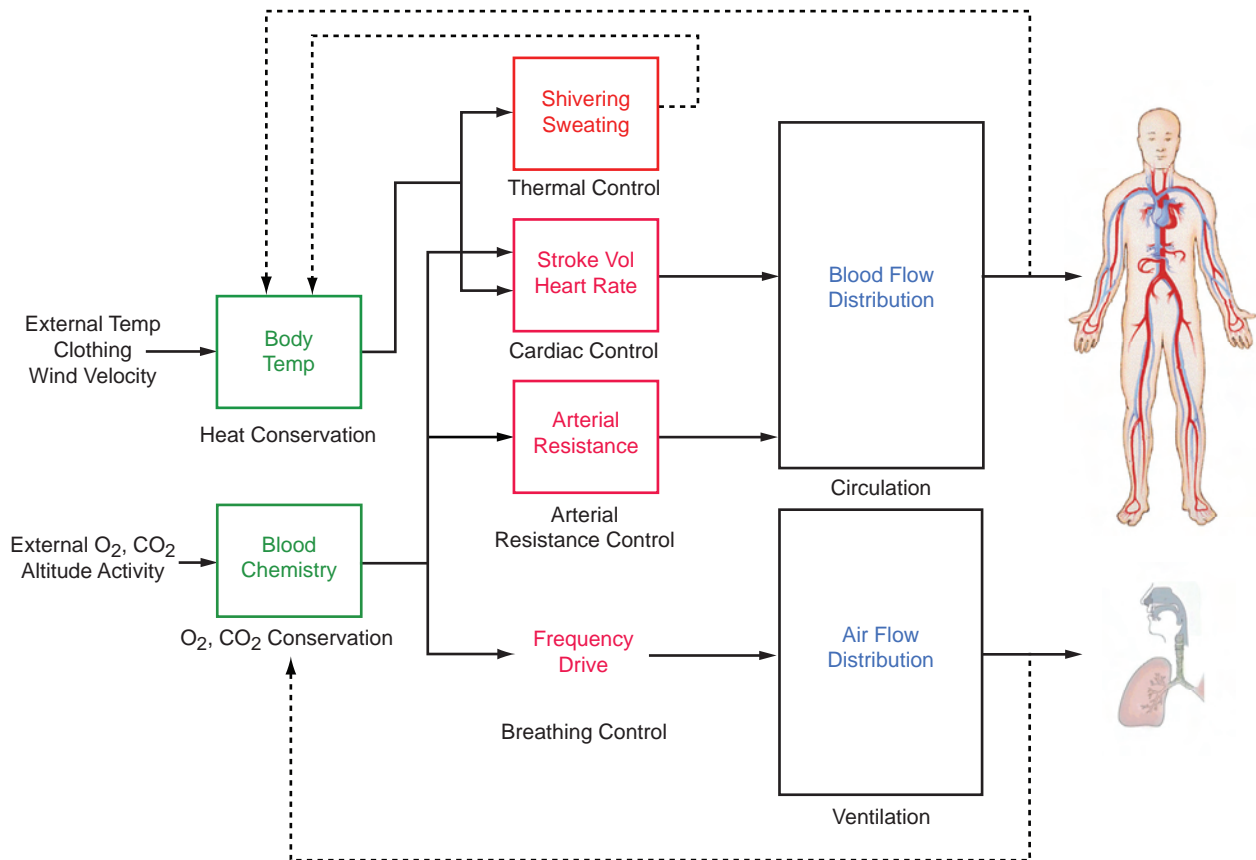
Shivering
Sweating

Thermal Control

Stroke Vol
Heart Rate

Cardiac Control

Blood Flow
Distribution

External Temp
Clothing
Wind Velocity

Body
Temp

Heat Conservation

Arterial
Resistance

Arterial
Resistance Control

Circulation

External $O_2$, $CO_2$
Altitude Activity

Blood
Chemistry

$O_2$, $CO_2$ Conservation

Frequency
Drive

Breathing Control

Air Flow
Distribution

Ventilation